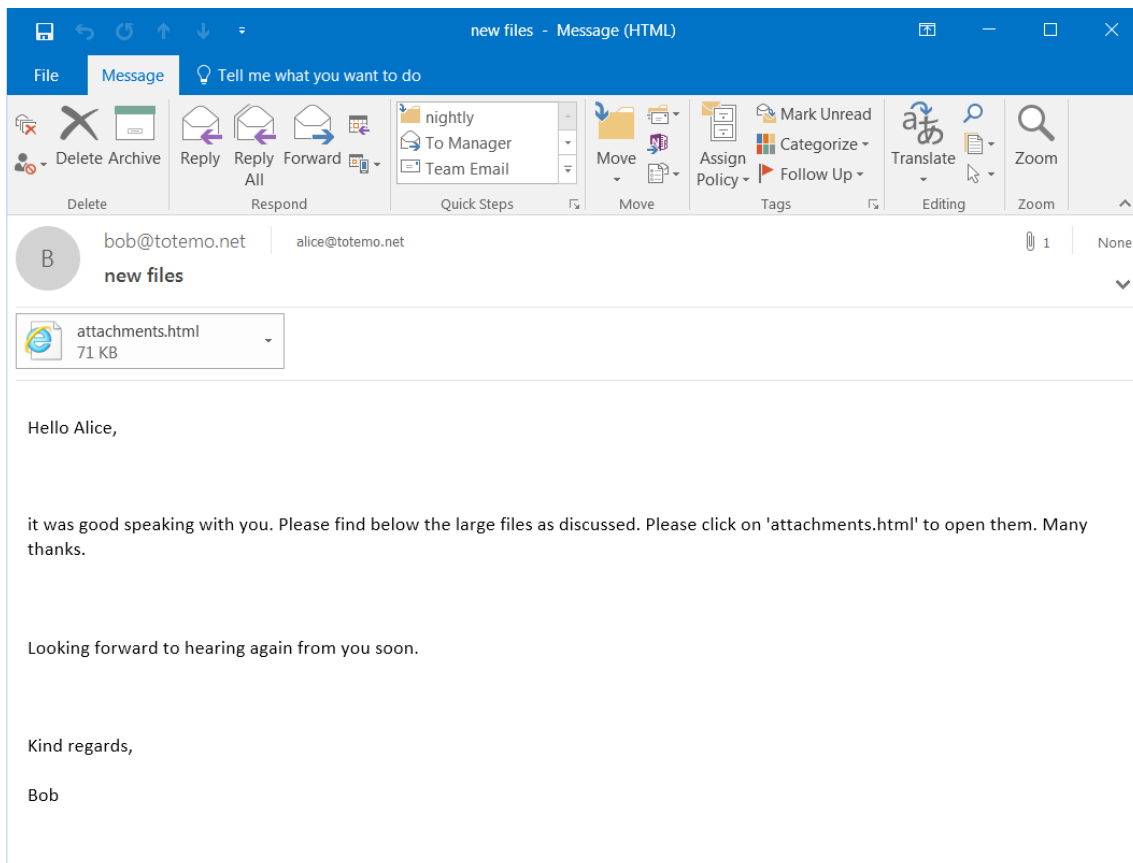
new files - Message (HTML)

File Message Tell me what you want to do

Delete Archive
Delete

Reply Reply All Forward
Respond

nightly
To Manager
Team Email
Quick Steps

Move
Move

Assign Policy
Mark Unread
Categorize
Follow Up
Tags

Translate
Editing

Zoom
Zoom

B
bob@totemo.net alice@totemo.net
new files

1 None

attachments.html
71 KB

Hello Alice,

it was good speaking with you. Please find below the large files as discussed. Please click on 'attachments.html' to open them. Many thanks.

Looking forward to hearing again from you soon.

Kind regards,

Bob